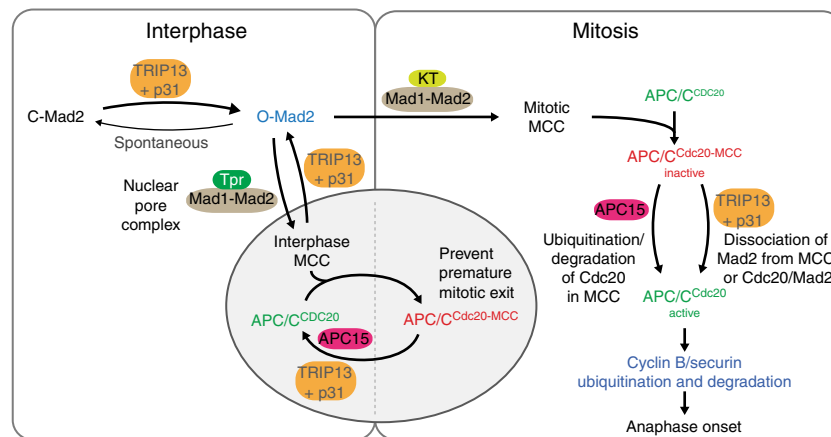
Interphase

Mitosis

TRIP13 + p31

C-Mad2

O-Mad2

Spontaneous

KT

Mad1-Mad2

Mitotic MCC

APC/C$^{CDC20}$

TRIP13 + p31

Tpr

Nuclear pore complex

Mad1-Mad2

APC/C$^{Cdc20-MCC}$ inactive

APC15

TRIP13 + p31

Interphase MCC

Prevent premature mitotic exit

Ubiquitination/ degradation of Cdc20 in MCC

Dissociation of Mad2 from MCC or Cdc20/Mad2

APC/C$^{CDC20}$

APC15

APC/C$^{Cdc20-MCC}$

APC/C$^{Cdc20}$ active

TRIP13 + p31

Cyclin B/securin ubiquitination and degradation

Anaphase onset